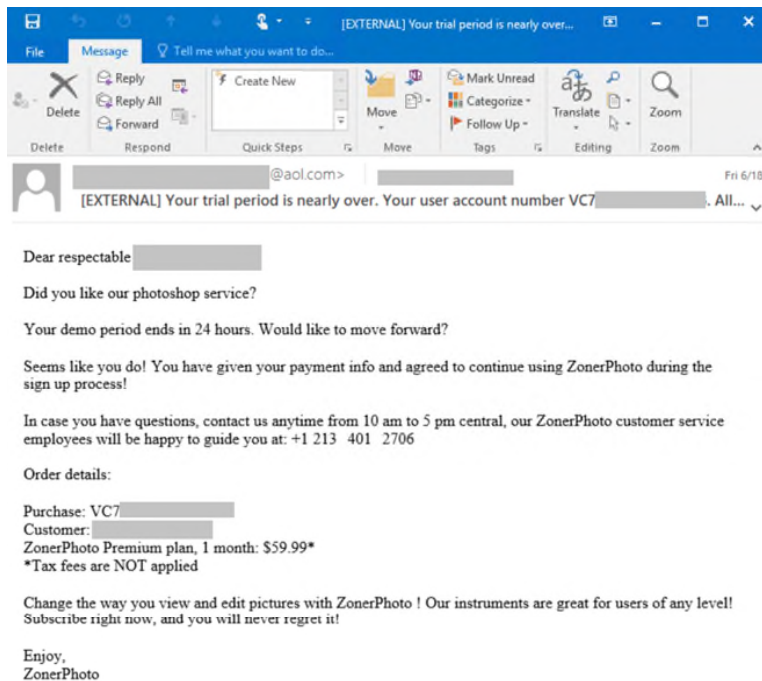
[EXTERNAL] Your trial period is nearly over...

File Message Tell me what you want to do...

Delete

Reply
Reply All
Forward

Create New

Move

Mark Unread
Categorize
Follow Up

Translate

Zoom

Delete Respond Quick Steps Move Tags Editing Zoom

@aol.com>

Fri 6/18

[EXTERNAL] Your trial period is nearly over. Your user account number VC7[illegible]. All...

Dear respectable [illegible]

Did you like our photoshop service?

Your demo period ends in 24 hours. Would like to move forward?

Seems like you do! You have given your payment info and agreed to continue using ZonerPhoto during the sign up process!

In case you have questions, contact us anytime from 10 am to 5 pm central, our ZonerPhoto customer service employees will be happy to guide you at: +1 213 401 2706

Order details:

Purchase: VC7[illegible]
Customer: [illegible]
ZonerPhoto Premium plan, 1 month: $59.99*
*Tax fees are NOT applied

Change the way you view and edit pictures with ZonerPhoto ! Our instruments are great for users of any level! Subscribe right now, and you will never regret it!

Enjoy,
ZonerPhoto